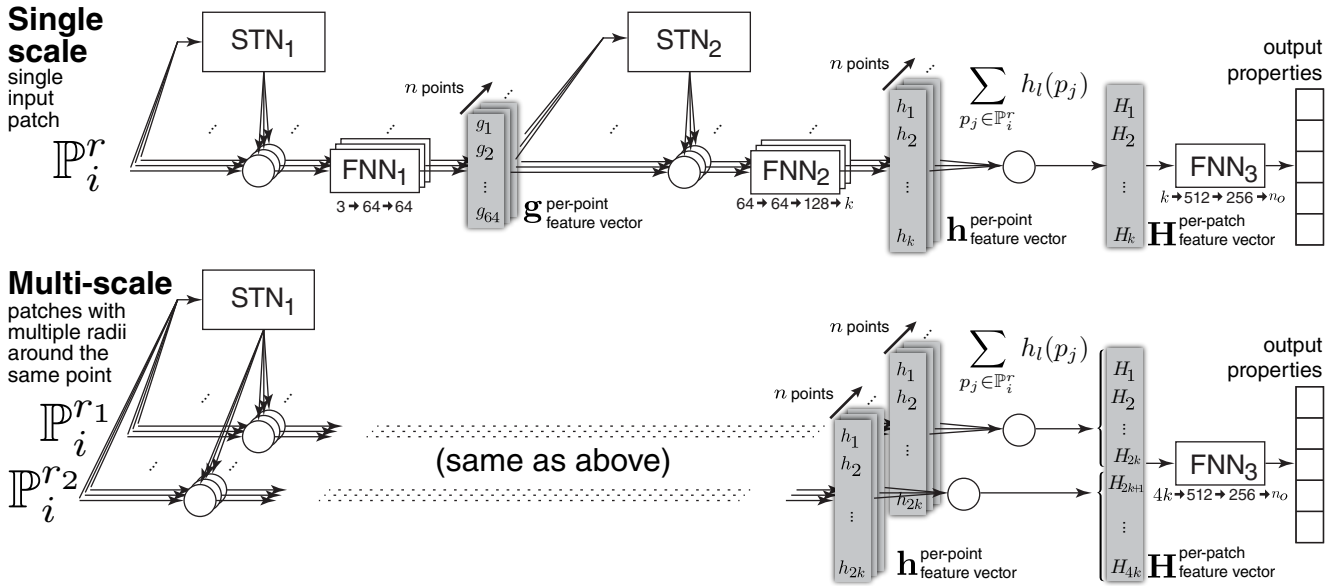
**Single scale**
single input patch

$\mathbb{P}_i^r$

STN$_1$

FNN$_1$
3 → 64 → 64

$n$ points

$g_1$
$g_2$
⋮
$g_{64}$

$\mathbf{g}$ per-point feature vector

STN$_2$

FNN$_2$
64 → 64 → 128 → $k$

$n$ points

$h_1$
$h_2$
⋮
$h_k$

$\mathbf{h}$ per-point feature vector

$\sum_{p_j \in \mathbb{P}_i^r} h_l(p_j)$

$H_1$
$H_2$
⋮
$H_k$

$\mathbf{H}$ per-patch feature vector

FNN$_3$
$k$ → 512 → 256 → $n_O$

output properties

**Multi-scale**
patches with multiple radii around the same point

STN$_1$

$\mathbb{P}_i^{r_1}$

$\mathbb{P}_i^{r_2}$

(same as above)

$n$ points

$h_1$
$h_2$
⋮
$h_{2k}$

$n$ points

$h_1$
$h_2$
⋮
$h_{2k}$

$\mathbf{h}$ per-point feature vector

$\sum_{p_j \in \mathbb{P}_i^r} h_l(p_j)$

$H_1$
$H_2$
⋮
$H_{2k}$
$H_{2k+1}$
⋮
$H_{4k}$

$\mathbf{H}$ per-patch feature vector

FNN$_3$
$4k$ → 512 → 256 → $n_O$

output properties